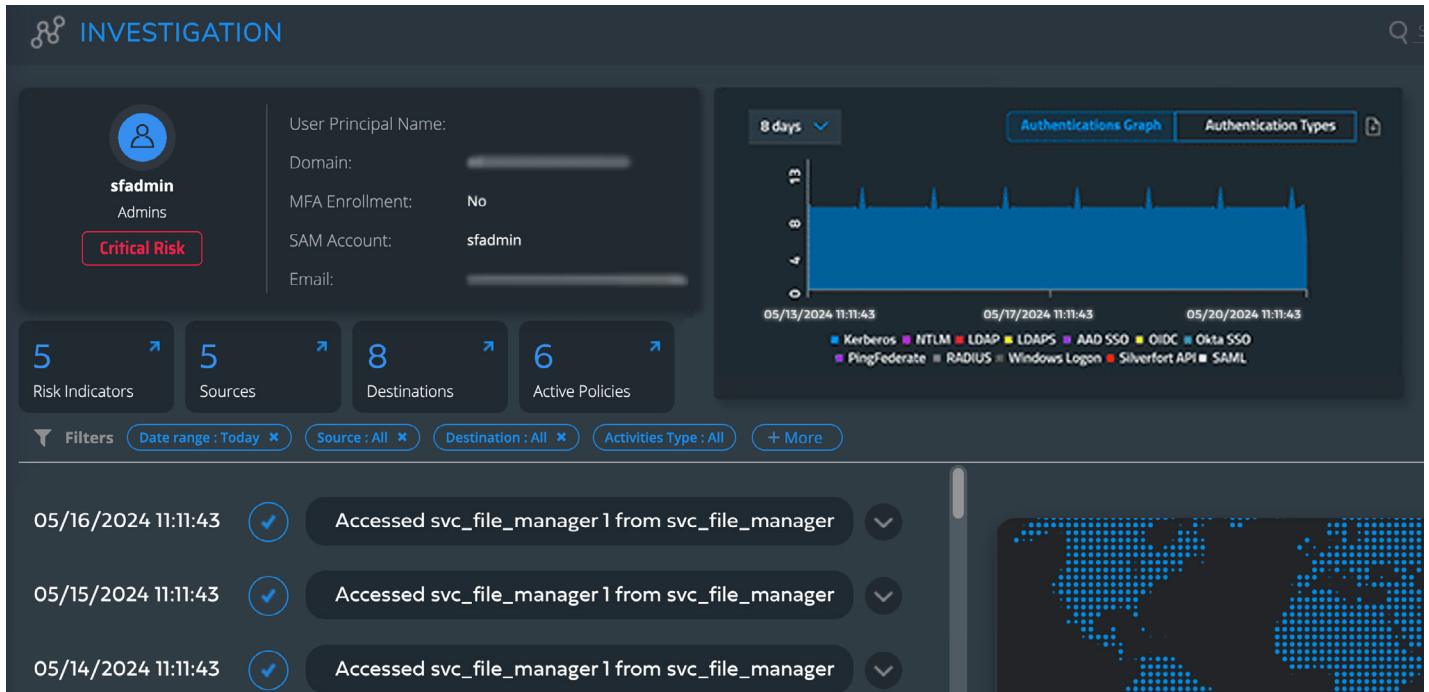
INVESTIGATION

sfadmin
Admins
Critical Risk

User Principal Name:
Domain: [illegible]
MFA Enrollment: No
SAM Account: sfadmin
Email: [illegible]

8 days
Authentications Graph
Authentication Types

13
8
4
0
05/13/2024 11:11:43
05/17/2024 11:11:43
05/20/2024 11:11:43

Kerberos NTLM LDAP LDAPS AAD SSO OIDC Okta SSO PingFederate RADIUS Windows Logon Silverfort API SAML

5
Risk Indicators

5
Sources

8
Destinations

6
Active Policies

Filters Date range : Today Source : All Destination : All Activities Type : All + More

05/16/2024 11:11:43 Accessed svc_file_manager 1 from svc_file_manager
05/15/2024 11:11:43 Accessed svc_file_manager 1 from svc_file_manager
05/14/2024 11:11:43 Accessed svc_file_manager 1 from svc_file_manager